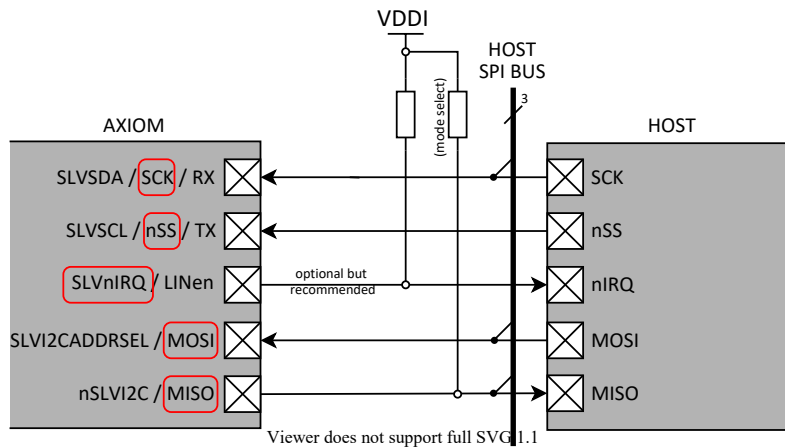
VDDI

HOST
SPI BUS

3

(mode select)

AXIOM

HOST

SLVSDA / SCK / RX

SLVSCL / nSS / TX

SLVnIRQ / LINen

SLVI2CADDRSEL / MOSI

nSLVI2C / MISO

optional but recommended

SCK

nSS

nIRQ

MOSI

MISO

Viewer does not support full SVG 1.1